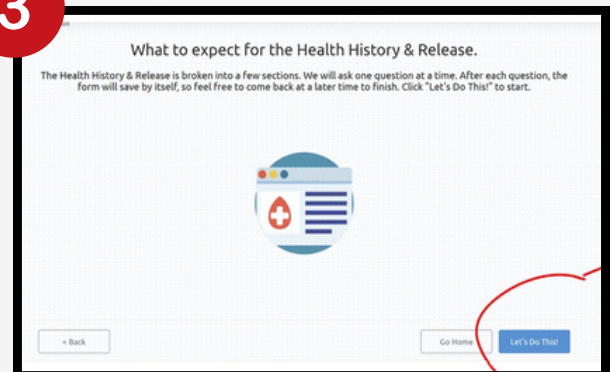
3

What to expect for the Health History & Release.

The Health History & Release is broken into a few sections. We will ask one question at a time. After each question, the form will save by itself, so feel free to come back at a later time to finish. Click "Let's Do This!" to start.

< Back

Go Home

Let's Do This!